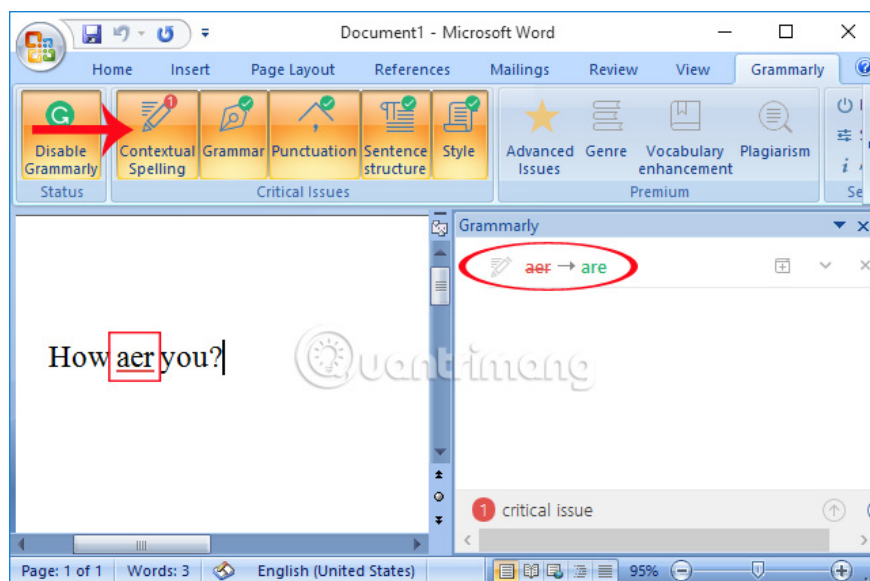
Document1 - Microsoft Word

Home Insert Page Layout References Mailings Review View Grammarly

Disable Grammarly
Status

Contextual Spelling Grammar Punctuation Sentence structure Style
Critical Issues

Advanced Issues Genre Vocabulary enhancement Plagiarism
Premium

Se

How aer you?

Quantrimang

Grammarly

aer → are

1 critical issue

Page: 1 of 1 Words: 3 English (United States) 95%